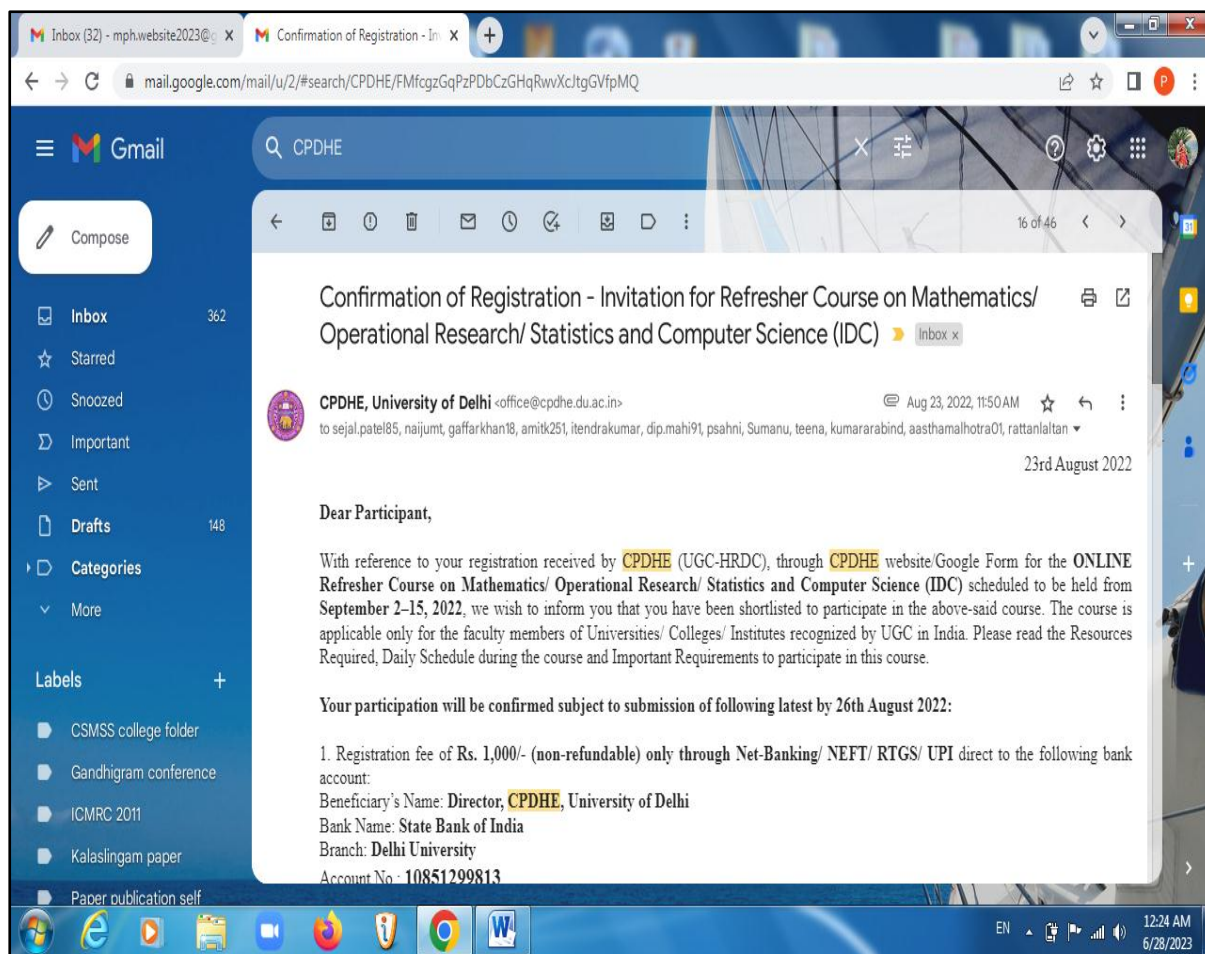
Inbox (32) - mph.website2023@g X   Confirmation of Registration - In X   +

mail.google.com/mail/u/2/#search/CPDHE/FMfcgzGqPzPDbCzGHqRwvXcJtgGVfpMQ

Gmail

CPDHE

Compose

Inbox 362
Starred
Snoozed
Important
Sent
Drafts 148
Categories
More

Labels +

CSMSS college folder
Gandhigram conference
ICMRC 2011
Kalaslingam paper
Paper publication self

16 of 46

Confirmation of Registration - Invitation for Refresher Course on Mathematics/ Operational Research/ Statistics and Computer Science (IDC) Inbox x

CPDHE, University of Delhi <office@cpdhe.du.ac.in>   Aug 23, 2022, 11:50 AM
to sejal.patel85, naijumt, gaffarkhan18, amitk251, itendrakumar, dip.mahi91, psahni, Sumanu, teena, kumararabind, aasthamalhotra01, rattanlaltan

23rd August 2022

Dear Participant,

With reference to your registration received by CPDHE (UGC-HRDC), through CPDHE website/Google Form for the ONLINE Refresher Course on Mathematics/ Operational Research/ Statistics and Computer Science (IDC) scheduled to be held from September 2–15, 2022, we wish to inform you that you have been shortlisted to participate in the above-said course. The course is applicable only for the faculty members of Universities/ Colleges/ Institutes recognized by UGC in India. Please read the Resources Required, Daily Schedule during the course and Important Requirements to participate in this course.

Your participation will be confirmed subject to submission of following latest by 26th August 2022:

1. Registration fee of Rs. 1,000/- (non-refundable) only through Net-Banking/ NEFT/ RTGS/ UPI direct to the following bank account:
Beneficiary's Name: Director, CPDHE, University of Delhi
Bank Name: State Bank of India
Branch: Delhi University
Account No.: 10851299813

EN 12:24 AM 6/28/2023